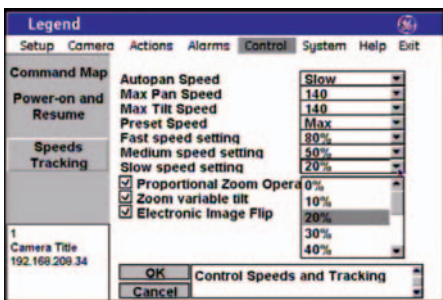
Legend

Setup Camera Actions Alarms Control System Help Exit

Command Map

Power-on and Resume

Speeds Tracking

1
Camera Title
192.168.208.34

Autopan Speed Slow
Max Pan Speed 140
Max Tilt Speed 140
Preset Speed Max
Fast speed setting 80%
Medium speed setting 50%
Slow speed setting 20%

☑ Proportional Zoom Opera
☑ Zoom variable tilt
☑ Electronic Image Flip

0%
10%
20%
30%
40%

OK
Cancel

Control Speeds and Tracking